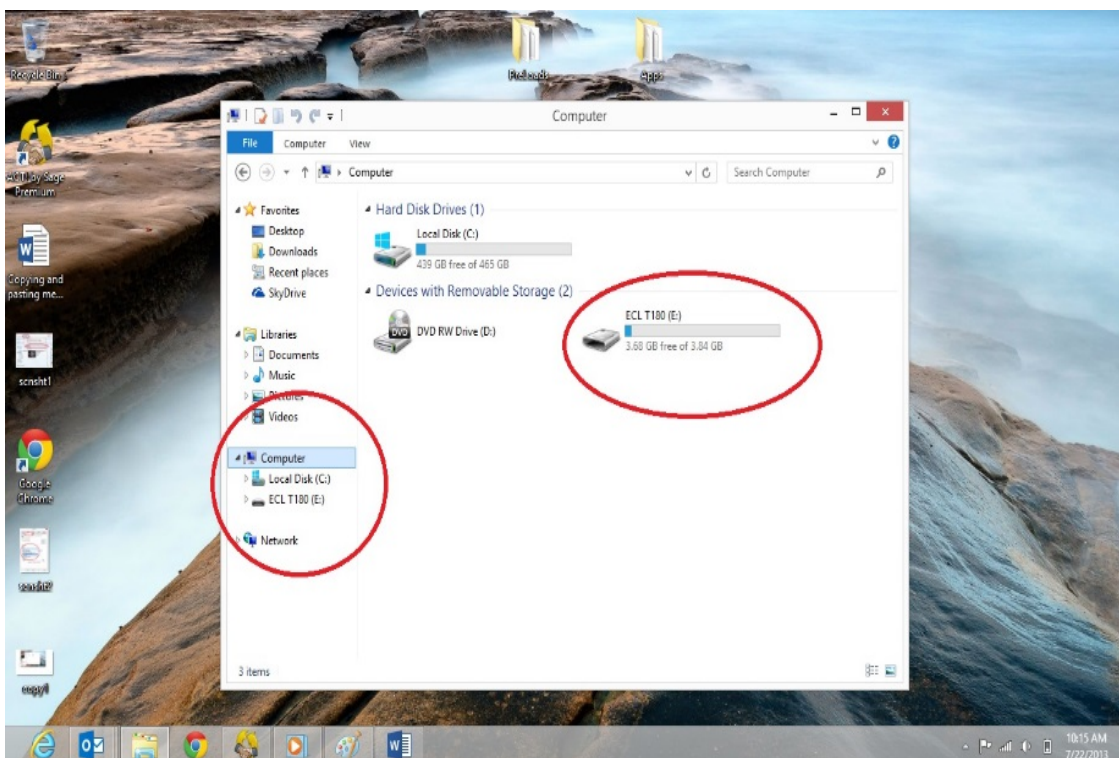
Recycle Bin

Preloads

Apps

ACT! by Sage Premium

Copying and pasting me...

scnsht1

Google Chrome

scnsht2

copy1

Computer

File Computer View

Computer

Search Computer

Favorites
Desktop
Downloads
Recent places
SkyDrive

Libraries
Documents
Music
Pictures
Videos

Computer
Local Disk (C:)
ECL T180 (E:)

Network

Hard Disk Drives (1)

Local Disk (C:)
439 GB free of 465 GB

Devices with Removable Storage (2)

DVD RW Drive (D:)

ECL T180 (E:)
3.68 GB free of 3.84 GB

3 items

10:15 AM
7/22/2013